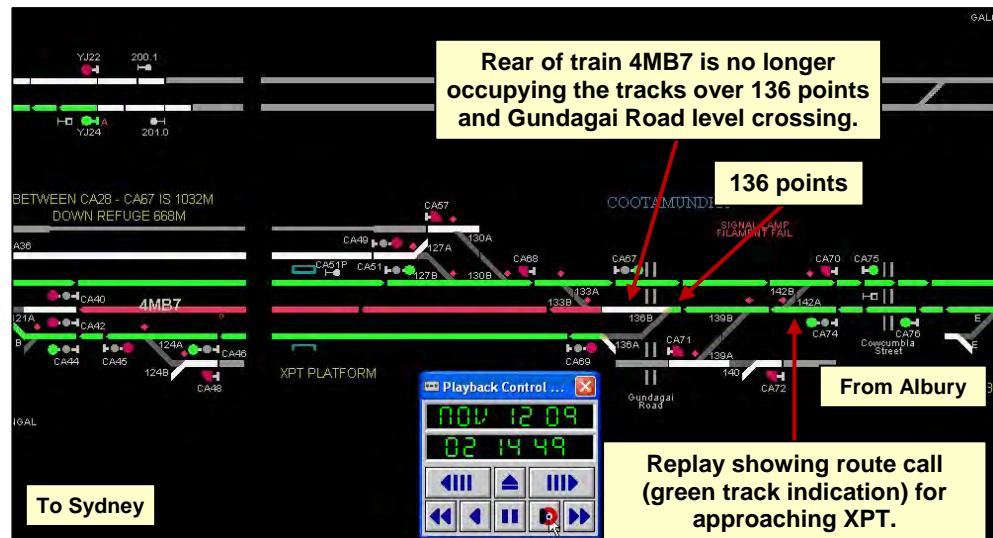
GAL

YJ22
200.1
YJ24
A
201.0

Rear of train 4MB7 is no longer occupying the tracks over 136 points and Gundagai Road level crossing.

136 points

BETWEEN CA28 - CA67 IS 1032M
DOWN REFUGE 668M

COOTAMUNDI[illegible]

SIGNAL LAMP FILAMENT FAIL

CA57
CA49
127A
130A
A36
CA51P
CA51
127B
130B
CA68
CA67
CA70
CA75
133A
142B
142A
CA40
4MB7
133B
136B
139B
CA74
E
121A
CA42
CA71
CA76
Cowcumbla Street
B
124A
CA46
136A
139A
CA44
CA45
124B
CA48
CA69
140
CA72
XPT PLATFORM

Playback Control ...
NOV 12 09
02 14 49

Gundagai Road

From Albury

GAL

Replay showing route call (green track indication) for approaching XPT.

To Sydney